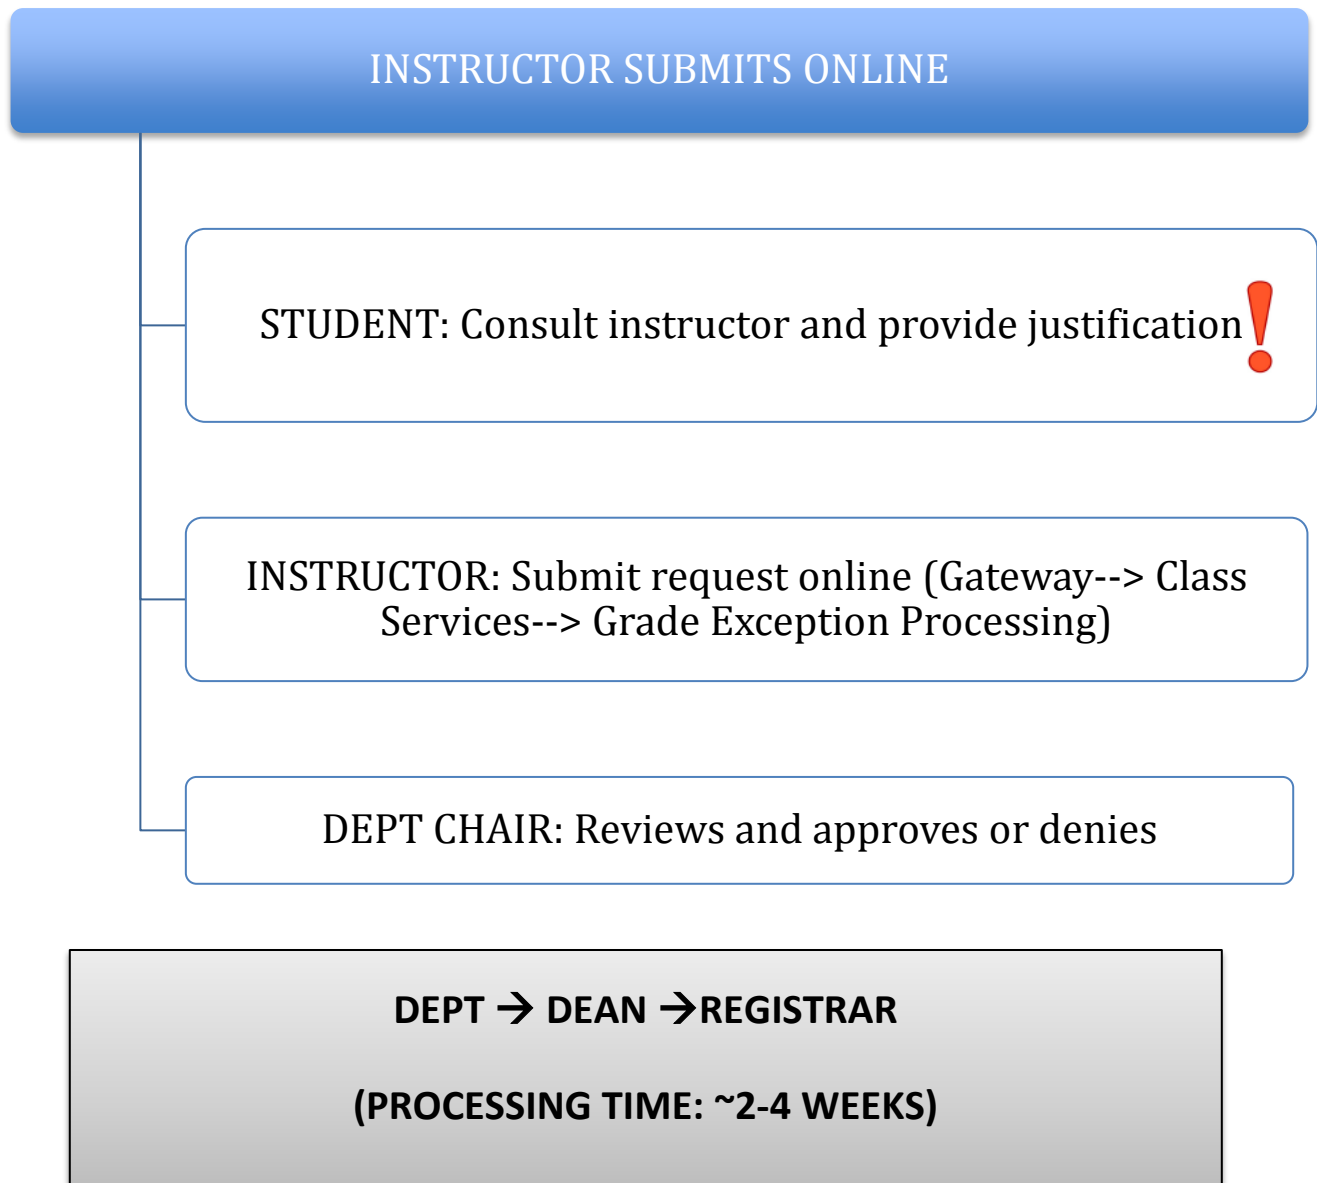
INSTRUCTOR SUBMITS ONLINE

STUDENT: Consult instructor and provide justification!

INSTRUCTOR: Submit request online (Gateway--> Class Services--> Grade Exception Processing)

DEPT CHAIR: Reviews and approves or denies

DEPT → DEAN →REGISTRAR

(PROCESSING TIME: ~2-4 WEEKS)